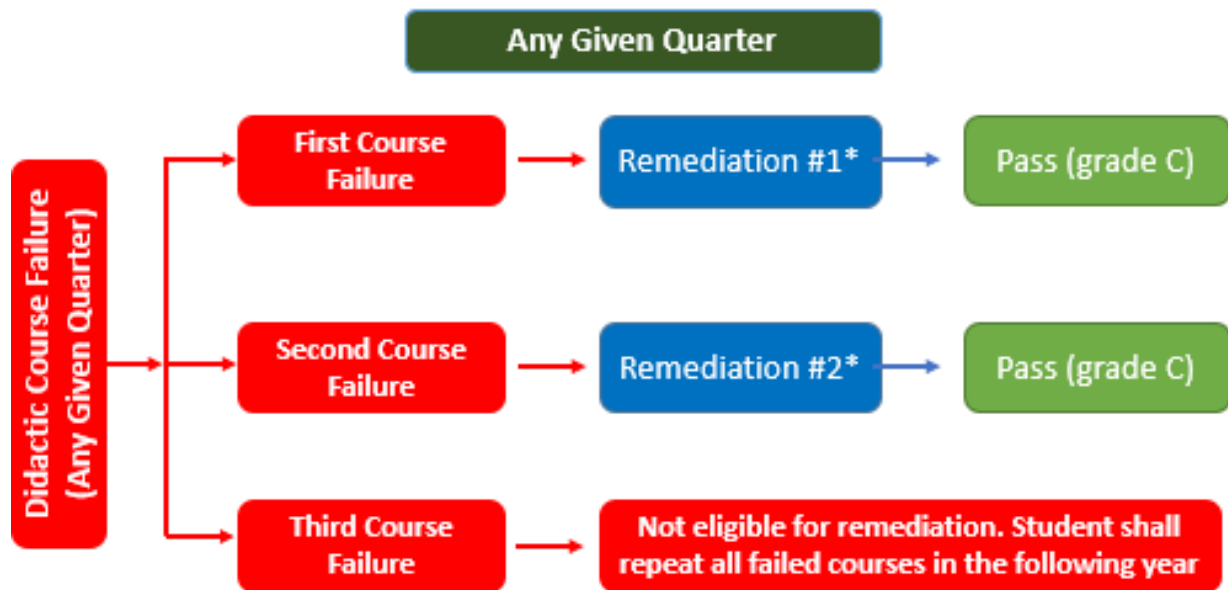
Any Given Quarter

Didactic Course Failure (Any Given Quarter)

First Course Failure

Remediation #1*

Pass (grade C)

Second Course Failure

Remediation #2*

Pass (grade C)

Third Course Failure

Not eligible for remediation. Student shall repeat all failed courses in the following year